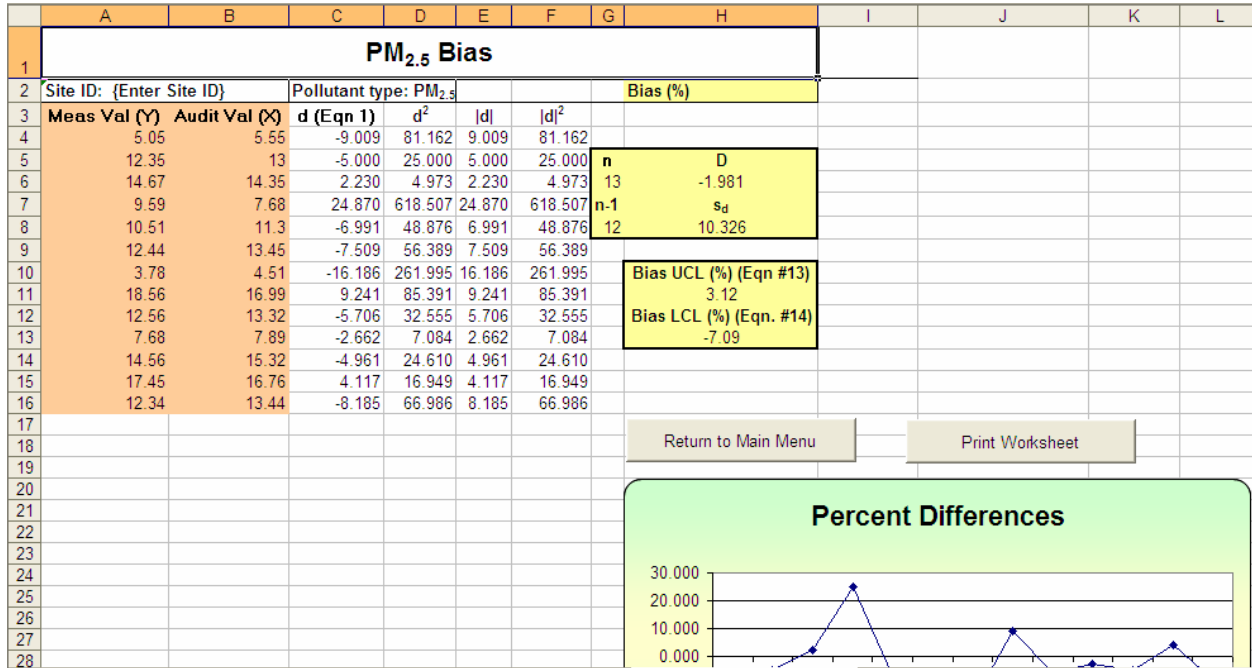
| | A | B | C | D | E | F | G | H | I | J | K | L |
|---|---|---|---|---|---|---|---|---|---|---|---|---|
| 1 | $PM_{2.5}$ Bias | | | | | | | | | | | |
| 2 | Site ID: {Enter Site ID} | | Pollutant type: $PM_{2.5}$ | | | | | Bias (%) | | | | |
| 3 | Meas Val (Y) | Audit Val (X) | d (Eqn 1) | $d^2$ | \|d\| | $\|d\|^2$ | | | | | | |
| 4 | 5.05 | 5.55 | -9.009 | 81.162 | 9.009 | 81.162 | | | | | | |
| 5 | 12.35 | 13 | -5.000 | 25.000 | 5.000 | 25.000 | n | D | | | | |
| 6 | 14.67 | 14.35 | 2.230 | 4.973 | 2.230 | 4.973 | 13 | -1.981 | | | | |
| 7 | 9.59 | 7.68 | 24.870 | 618.507 | 24.870 | 618.507 | n-1 | $s_d$ | | | | |
| 8 | 10.51 | 11.3 | -6.991 | 48.876 | 6.991 | 48.876 | 12 | 10.326 | | | | |
| 9 | 12.44 | 13.45 | -7.509 | 56.389 | 7.509 | 56.389 | | | | | | |
| 10 | 3.78 | 4.51 | -16.186 | 261.995 | 16.186 | 261.995 | | Bias UCL (%) (Eqn #13) | | | | |
| 11 | 18.56 | 16.99 | 9.241 | 85.391 | 9.241 | 85.391 | | 3.12 | | | | |
| 12 | 12.56 | 13.32 | -5.706 | 32.555 | 5.706 | 32.555 | | Bias LCL (%) (Eqn. #14) | | | | |
| 13 | 7.68 | 7.89 | -2.662 | 7.084 | 2.662 | 7.084 | | -7.09 | | | | |
| 14 | 14.56 | 15.32 | -4.961 | 24.610 | 4.961 | 24.610 | | | | | | |
| 15 | 17.45 | 16.76 | 4.117 | 16.949 | 4.117 | 16.949 | | | | | | |
| 16 | 12.34 | 13.44 | -8.185 | 66.986 | 8.185 | 66.986 | | | | | | |
| 17 | | | | | | | | | | | | |
| 18 | | | | | | | | | | | | |
| 19 | | | | | | | | | | | | |
| 20 | | | | | | | | | | | | |
| 21 | | | | | | | | | | | | |
| 22 | | | | | | | | | | | | |
| 23 | | | | | | | | | | | | |
| 24 | | | | | | | | | | | | |
| 25 | | | | | | | | | | | | |
| 26 | | | | | | | | | | | | |
| 27 | | | | | | | | | | | | |
| 28 | | | | | | | | | | | | |

Return to Main Menu

Print Worksheet

Percent Differences

30.000
20.000
10.000
0.000